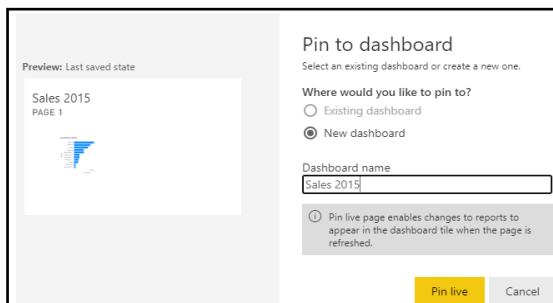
Preview: Last saved state

Sales 2015
PAGE 1

Pin to dashboard
Select an existing dashboard or create a new one.

Where would you like to pin to?
Existing dashboard
New dashboard

Dashboard name
Sales 2015

ⓘ Pin live page enables changes to reports to appear in the dashboard tile when the page is refreshed.

Pin live
Cancel